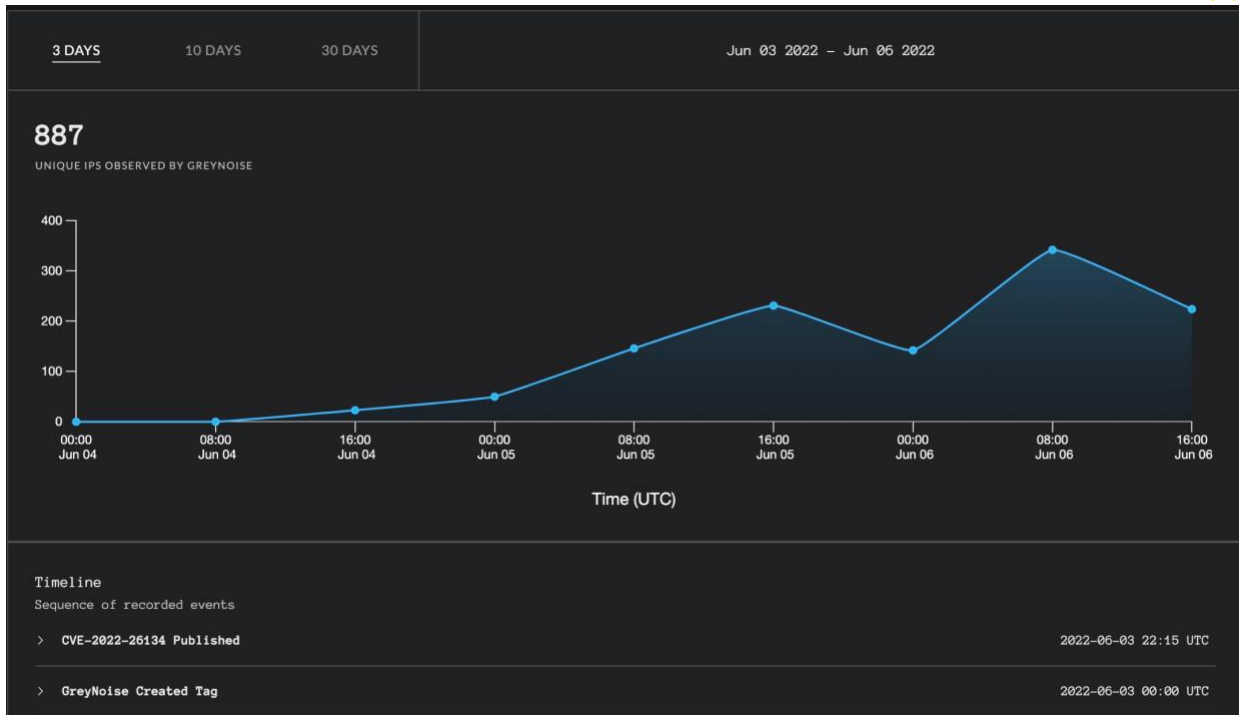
3 DAYS 10 DAYS 30 DAYS

Jun 03 2022 – Jun 06 2022

887

UNIQUE IPS OBSERVED BY GREYNOISE

400
300
200
100
0

00:00 Jun 04
08:00 Jun 04
16:00 Jun 04
00:00 Jun 05
08:00 Jun 05
16:00 Jun 05
00:00 Jun 06
08:00 Jun 06
16:00 Jun 06

Time (UTC)

Timeline
Sequence of recorded events

> CVE-2022-26134 Published 2022-06-03 22:15 UTC

> GreyNoise Created Tag 2022-06-03 00:00 UTC